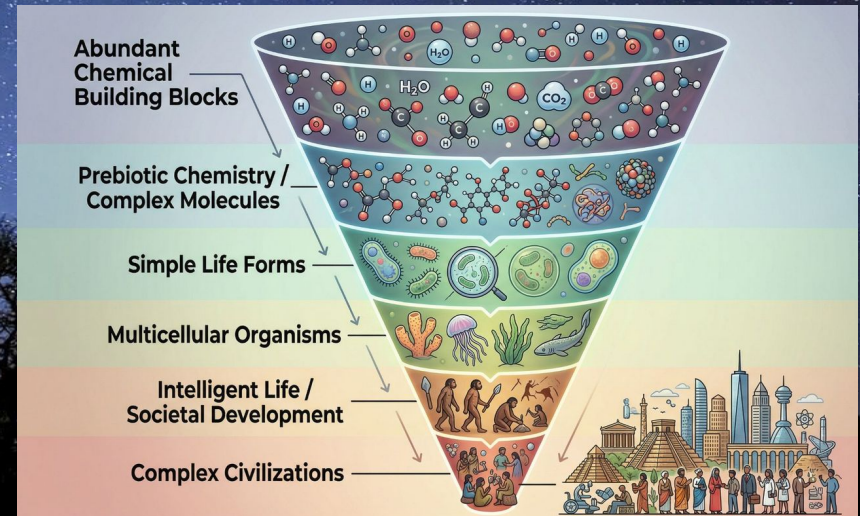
Abundant Chemical Building Blocks

H

$H_2O$

$H_2O$

$CO_2$

C

Prebiotic Chemistry / Complex Molecules

Simple Life Forms

Multicellular Organisms

Intelligent Life / Societal Development

Complex Civilizations